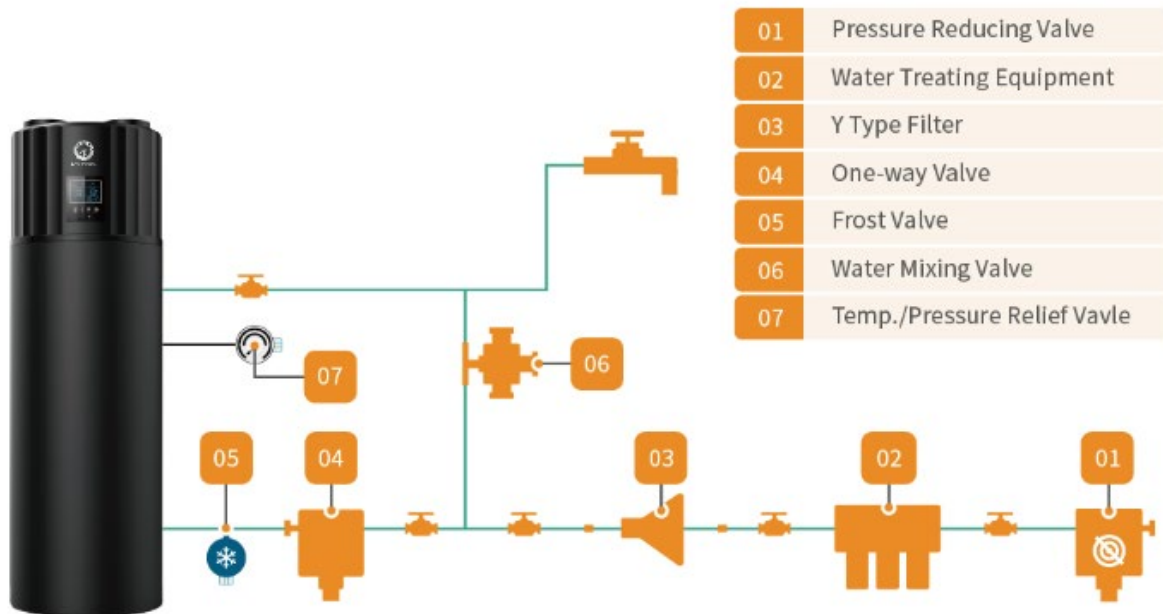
| | |
|---|---|
| 01 | Pressure Reducing Valve |
| 02 | Water Treating Equipment |
| 03 | Y Type Filter |
| 04 | One-way Valve |
| 05 | Frost Valve |
| 06 | Water Mixing Valve |
| 07 | Temp./Pressure Relief Vavle |

07

06

05

04

03

02

01